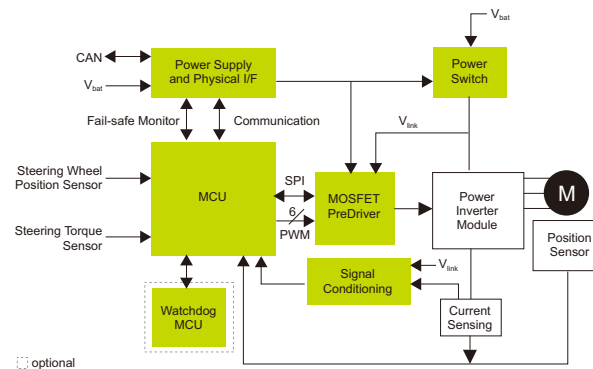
$V_{bat}$

CAN

Power Supply and Physical I/F

Power Switch

$V_{bat}$

Fail-safe Monitor

Communication

$V_{link}$

Steering Wheel Position Sensor

MCU

SPI

MOSFET PreDriver

Power Inverter Module

M

6

PWM

Steering Torque Sensor

Position Sensor

Signal Conditioning

$V_{link}$

Watchdog MCU

Current Sensing

optional